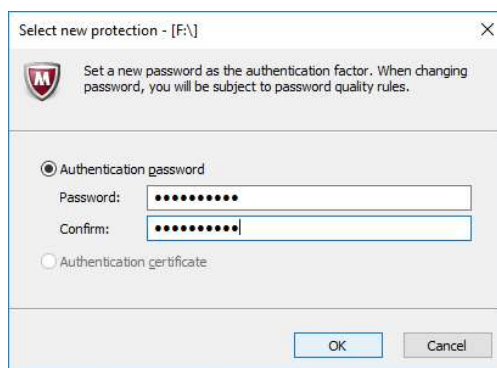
Select new protection - [F:\]

Set a new password as the authentication factor. When changing password, you will be subject to password quality rules.

Authentication password

Password: ••••••••••

Confirm: ••••••••••

Authentication certificate

OK

Cancel